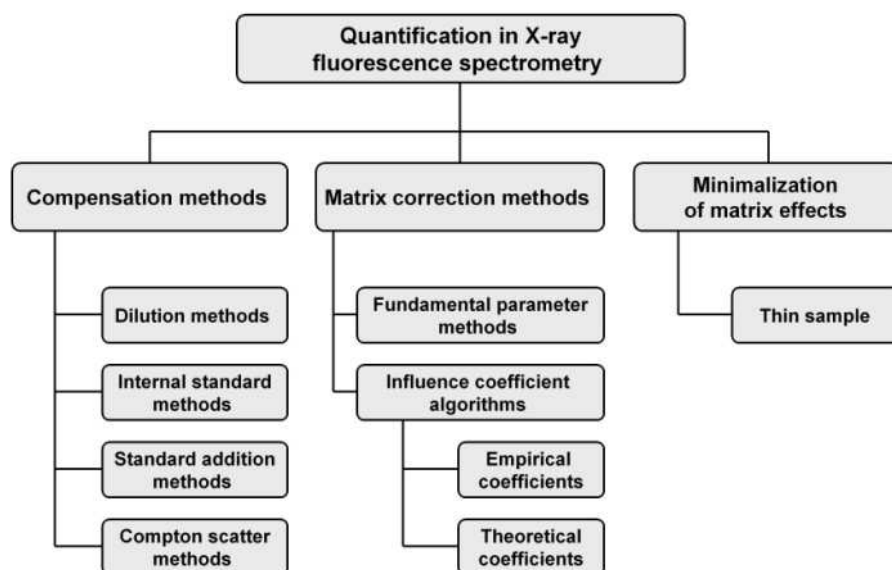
Quantification in X-ray fluorescence spectrometry

Compensation methods

Dilution methods

Internal standard methods

Standard addition methods

Compton scatter methods

Matrix correction methods

Fundamental parameter methods

Influence coefficient algorithms

Empirical coefficients

Theoretical coefficients

Minimalization of matrix effects

Thin sample